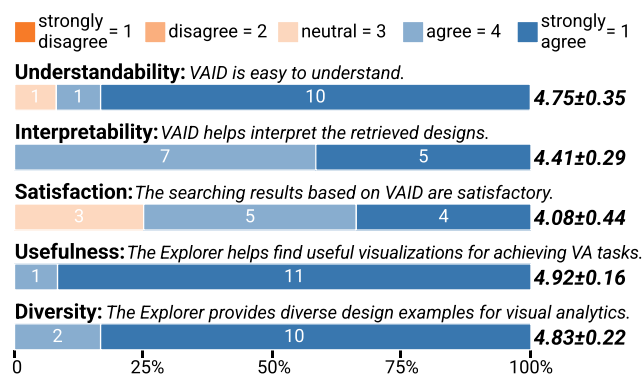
strongly disagree = 1 disagree = 2 neutral = 3 agree = 4 strongly agree = 1

**Understandability:** *VAID is easy to understand.*
1 1 10 **4.75±0.35**

**Interpretability:** *VAID helps interpret the retrieved designs.*
7 5 **4.41±0.29**

**Satisfaction:** *The searching results based on VAID are satisfactory.*
3 5 4 **4.08±0.44**

**Usefulness:** *The Explorer helps find useful visualizations for achieving VA tasks.*
1 11 **4.92±0.16**

**Diversity:** *The Explorer provides diverse design examples for visual analytics.*
2 10 **4.83±0.22**

0 25% 50% 75% 100%